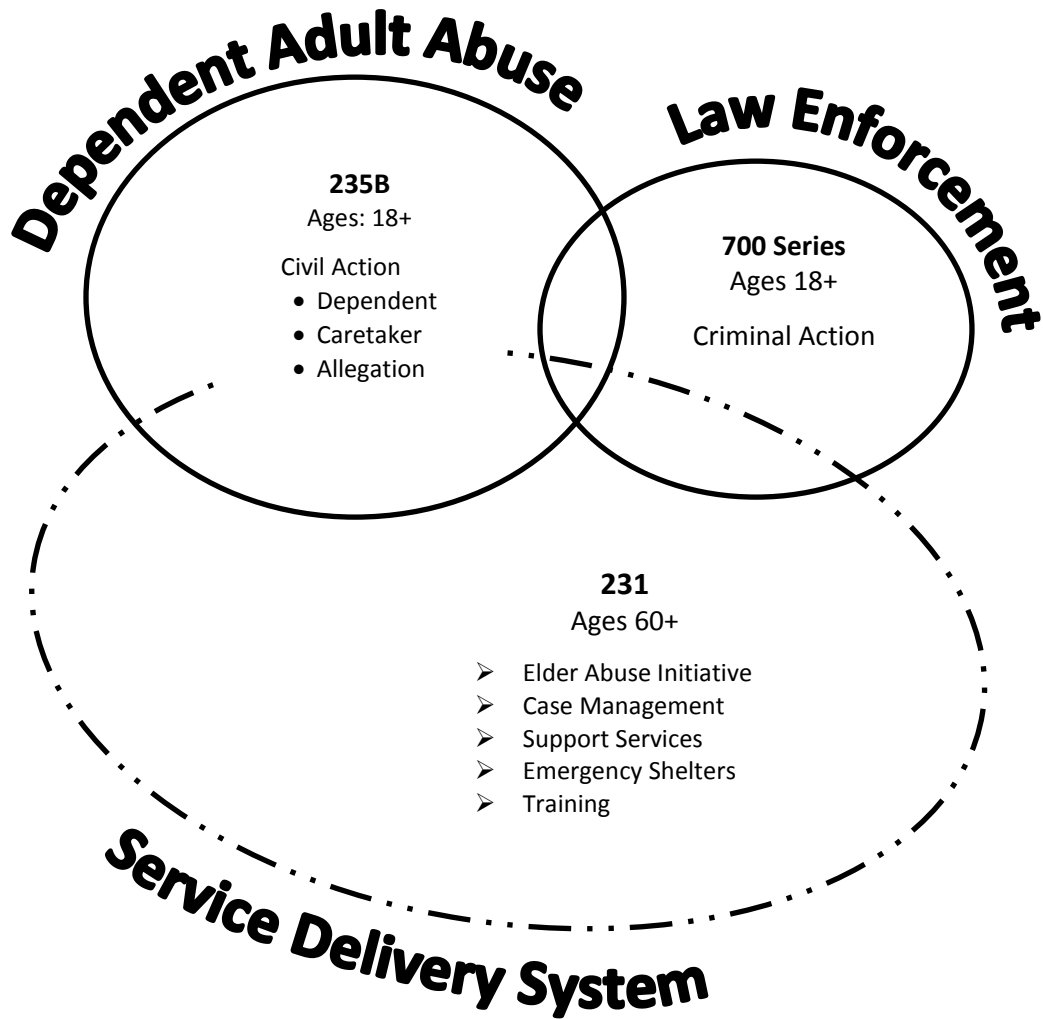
Dependent Adult Abuse

235B
Ages: 18+

Civil Action
- Dependent
- Caretaker
- Allegation

Law Enforcement

700 Series
Ages 18+

Criminal Action

231
Ages 60+

- Elder Abuse Initiative
- Case Management
- Support Services
- Emergency Shelters
- Training

Service Delivery System